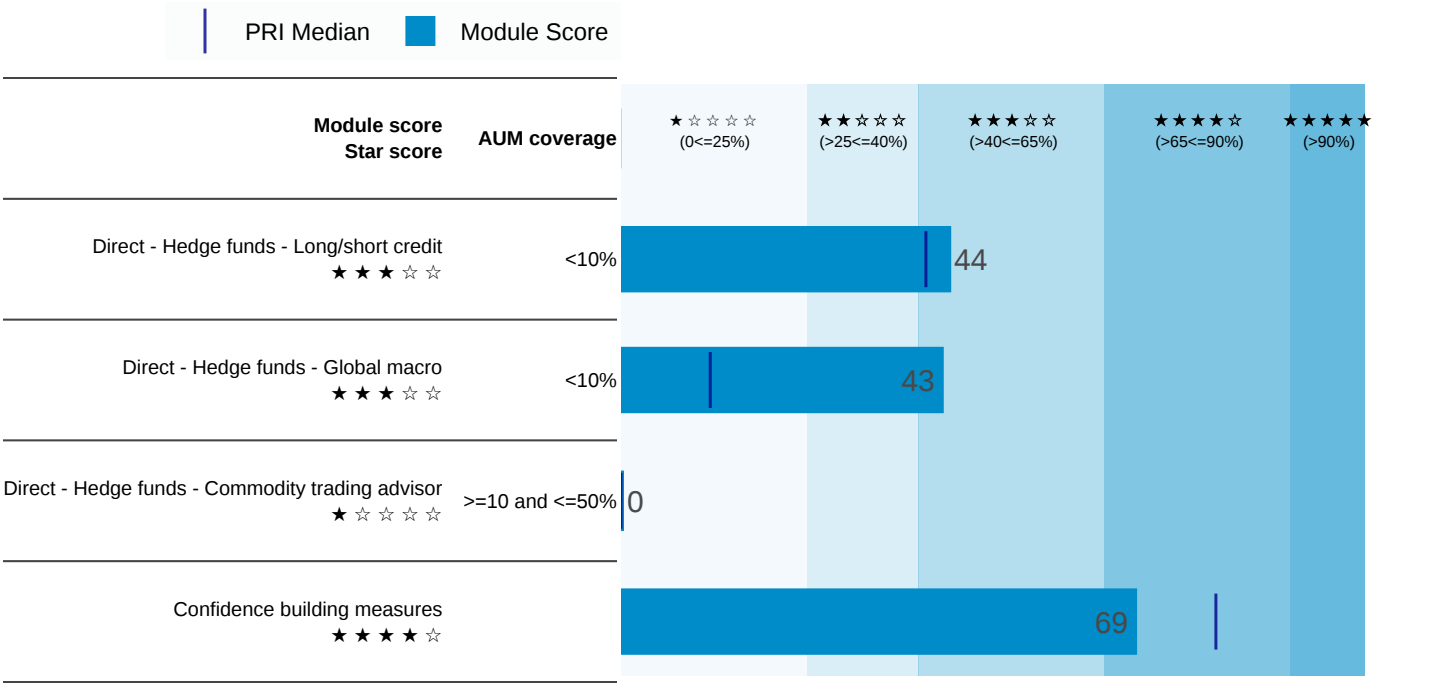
PRI Median Module Score

| Module score Star score | AUM coverage | ★☆☆☆☆ (0<=25%) | ★★☆☆☆ (>25<=40%) | ★★★☆☆ (>40<=65%) | ★★★★☆ (>65<=90%) | ★★★★★ (>90%) |
|---|---|---|---|---|---|---|
| Direct - Hedge funds - Long/short credit ★★★☆☆ | <10% | 44 | | | | |
| Direct - Hedge funds - Global macro ★★★☆☆ | <10% | 43 | | | | |
| Direct - Hedge funds - Commodity trading advisor ★☆☆☆☆ | >=10 and <=50% | 0 | | | | |
| Confidence building measures ★★★★☆ | | 69 | | | | |